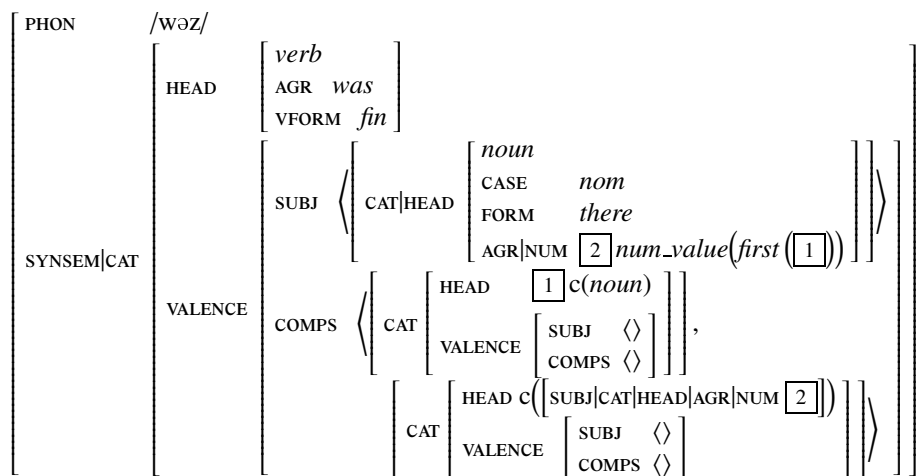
PHON /wəz/

SYNSEM|CAT

HEAD $\begin{bmatrix} verb \\ \text{AGR} \; was \\ \text{VFORM} \; fin \end{bmatrix}$

VALENCE

SUBJ $\left\langle \begin{bmatrix} \text{CAT|HEAD} \begin{bmatrix} noun \\ \text{CASE} \quad nom \\ \text{FORM} \quad there \\ \text{AGR|NUM} \; \boxed{2} \; num\_value\big(first\,(\boxed{1})\big) \end{bmatrix} \end{bmatrix} \right\rangle$

COMPS $\left\langle \begin{bmatrix} \text{CAT} \begin{bmatrix} \text{HEAD} \quad \boxed{1} \; c(noun) \\ \text{VALENCE} \begin{bmatrix} \text{SUBJ} \; \langle\rangle \\ \text{COMPS} \; \langle\rangle \end{bmatrix} \end{bmatrix} \end{bmatrix}, \begin{bmatrix} \text{CAT} \begin{bmatrix} \text{HEAD} \; c\Big(\big[\text{SUBJ|CAT|HEAD|AGR|NUM} \; \boxed{2}\big]\Big) \\ \text{VALENCE} \begin{bmatrix} \text{SUBJ} \; \langle\rangle \\ \text{COMPS} \; \langle\rangle \end{bmatrix} \end{bmatrix} \end{bmatrix} \right\rangle$